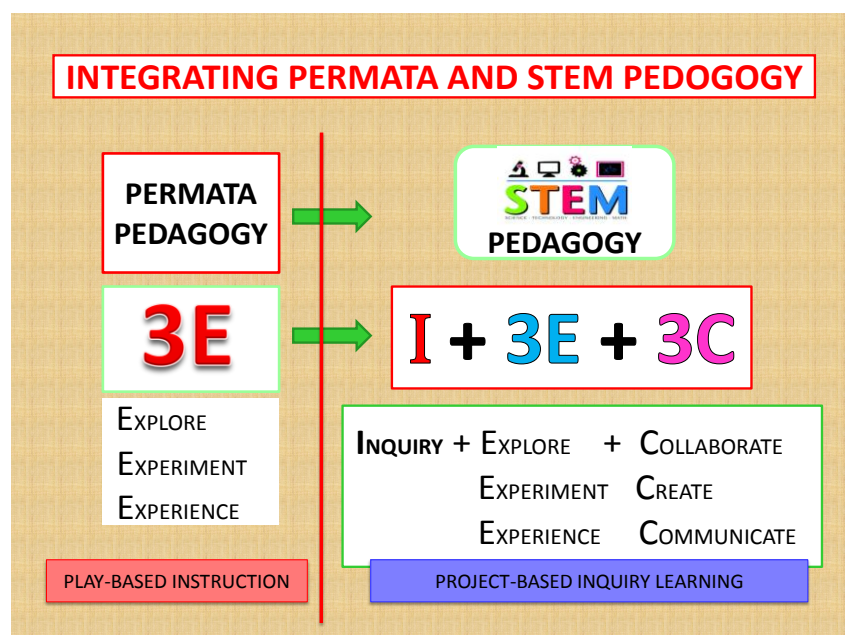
INTEGRATING PERMATA AND STEM PEDOGOGY

PERMATA PEDAGOGY

STEM
SCIENCE · TECHNOLOGY · ENGINEERING · MATH
PEDAGOGY

3E

I + 3E + 3C

EXPLORE
EXPERIMENT
EXPERIENCE

INQUIRY + EXPLORE + COLLABORATE
EXPERIMENT CREATE
EXPERIENCE COMMUNICATE

PLAY-BASED INSTRUCTION

PROJECT-BASED INQUIRY LEARNING